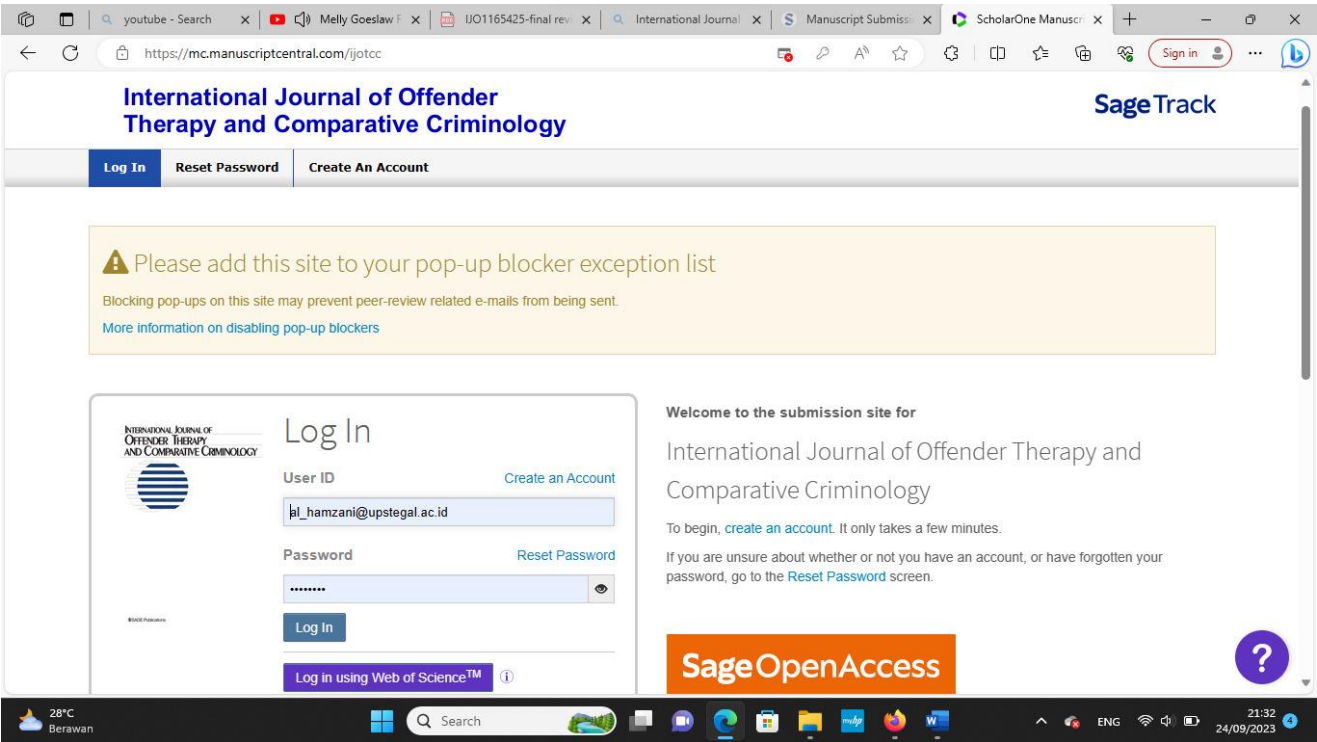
youtube - Search | Melly Goeslaw F | IJO1165425-final rev | International Journal | Manuscript Submiss | ScholarOne Manuscr

https://mc.manuscriptcentral.com/ijotcc

Sign in

International Journal of Offender Therapy and Comparative Criminology

SageTrack

Log In | Reset Password | Create An Account

Please add this site to your pop-up blocker exception list

Blocking pop-ups on this site may prevent peer-review related e-mails from being sent.

More information on disabling pop-up blockers

International Journal of Offender Therapy and Comparative Criminology

Log In

User ID

Create an Account

al_hamzani@upstegal.ac.id

Password

Reset Password

••••••••

Log In

Log in using Web of Science$^{TM}$

Welcome to the submission site for

International Journal of Offender Therapy and Comparative Criminology

To begin, create an account. It only takes a few minutes.

If you are unsure about whether or not you have an account, or have forgotten your password, go to the Reset Password screen.

SageOpenAccess

?

28°C
Berawan

Search

ENG

21:32
24/09/2023

4